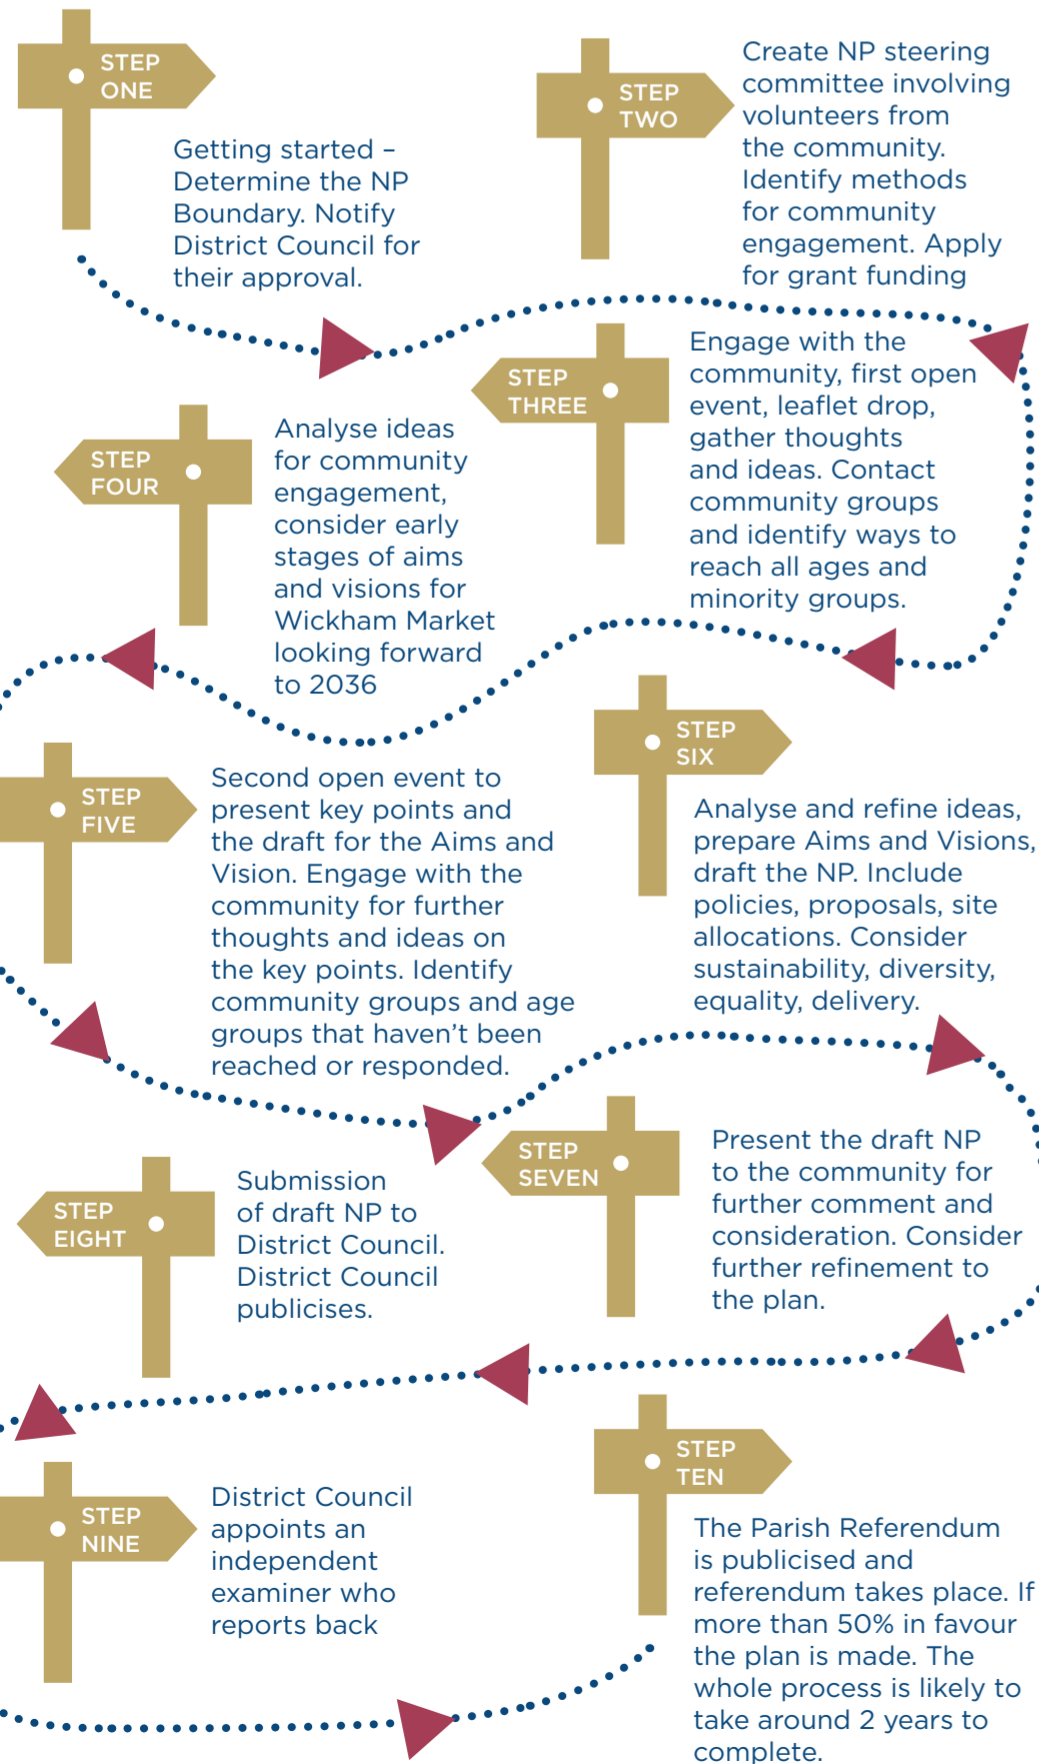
STEP ONE

Getting started – Determine the NP Boundary. Notify District Council for their approval.

STEP TWO

Create NP steering committee involving volunteers from the community. Identify methods for community engagement. Apply for grant funding

STEP THREE

Engage with the community, first open event, leaflet drop, gather thoughts and ideas. Contact community groups and identify ways to reach all ages and minority groups.

STEP FOUR

Analyse ideas for community engagement, consider early stages of aims and visions for Wickham Market looking forward to 2036

STEP FIVE

Second open event to present key points and the draft for the Aims and Vision. Engage with the community for further thoughts and ideas on the key points. Identify community groups and age groups that haven't been reached or responded.

STEP SIX

Analyse and refine ideas, prepare Aims and Visions, draft the NP. Include policies, proposals, site allocations. Consider sustainability, diversity, equality, delivery.

STEP SEVEN

Present the draft NP to the community for further comment and consideration. Consider further refinement to the plan.

STEP EIGHT

Submission of draft NP to District Council. District Council publicises.

STEP NINE

District Council appoints an independent examiner who reports back

STEP TEN

The Parish Referendum is publicised and referendum takes place. If more than 50% in favour the plan is made. The whole process is likely to take around 2 years to complete.